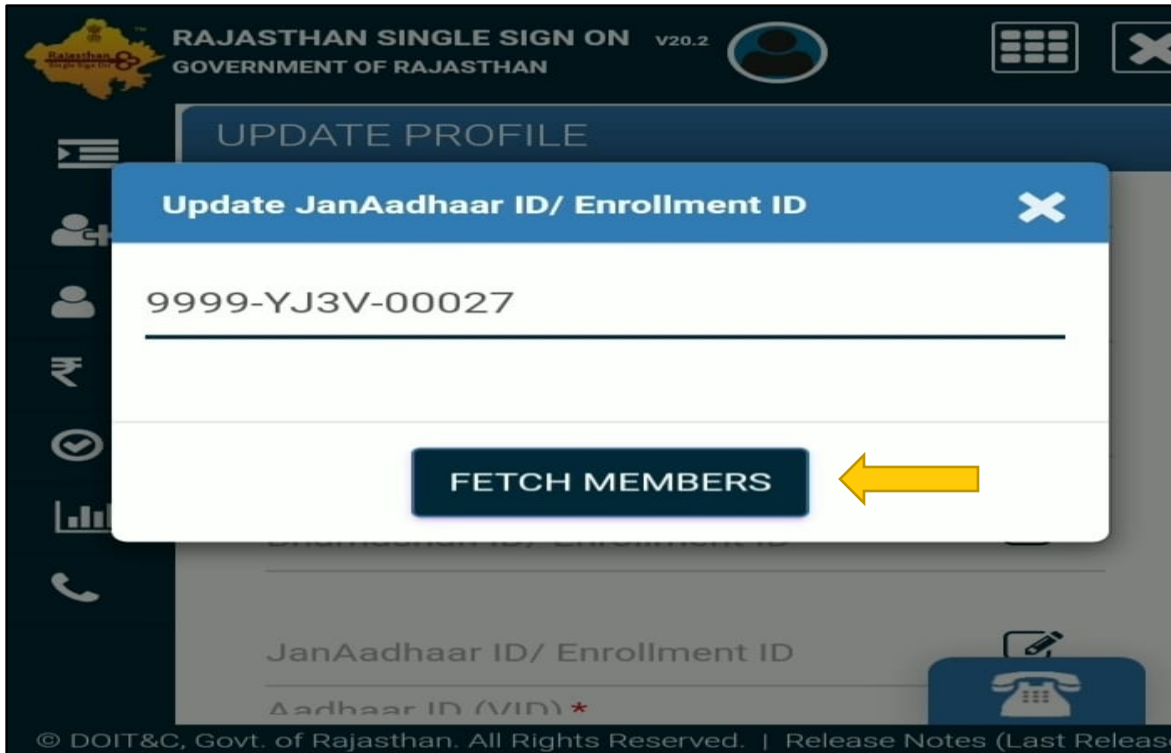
Rajasthan Single Sign On

RAJASTHAN SINGLE SIGN ON V20.2
GOVERNMENT OF RAJASTHAN

UPDATE PROFILE

Update JanAadhaar ID/ Enrollment ID

9999-YJ3V-00027

FETCH MEMBERS

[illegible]

JanAadhaar ID/ Enrollment ID

Aadhaar ID (VID) *

© DOIT&C, Govt. of Rajasthan. All Rights Reserved. | Release Notes (Last Releas